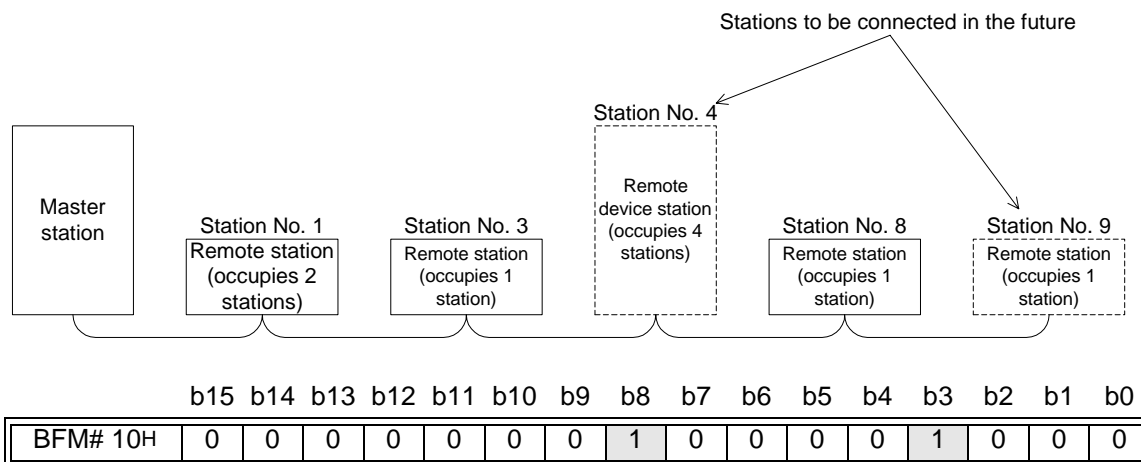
Stations to be connected in the future

Master station

Station No. 1
Remote station (occupies 2 stations)

Station No. 3
Remote station (occupies 1 station)

Station No. 4
Remote device station (occupies 4 stations)

Station No. 8
Remote station (occupies 1 station)

Station No. 9
Remote station (occupies 1 station)

| | b15 | b14 | b13 | b12 | b11 | b10 | b9 | b8 | b7 | b6 | b5 | b4 | b3 | b2 | b1 | b0 |
|---|---|---|---|---|---|---|---|---|---|---|---|---|---|---|---|---|
| BFM# 10H | 0 | 0 | 0 | 0 | 0 | 0 | 0 | 1 | 0 | 0 | 0 | 0 | 1 | 0 | 0 | 0 |